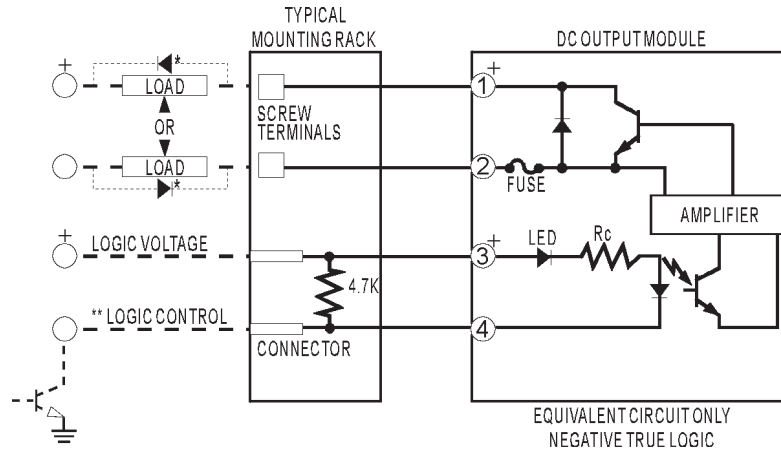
TYPICAL MOUNTING RACK

DC OUTPUT MODULE

+

*

LOAD

OR

LOAD

*

SCREW TERMINALS

1

+

2

FUSE

AMPLIFIER

+

LOGIC VOLTAGE

4.7K

3

+

LED

Rc

** LOGIC CONTROL

CONNECTOR

4

EQUIVALENT CIRCUIT ONLY
NEGATIVE TRUE LOGIC